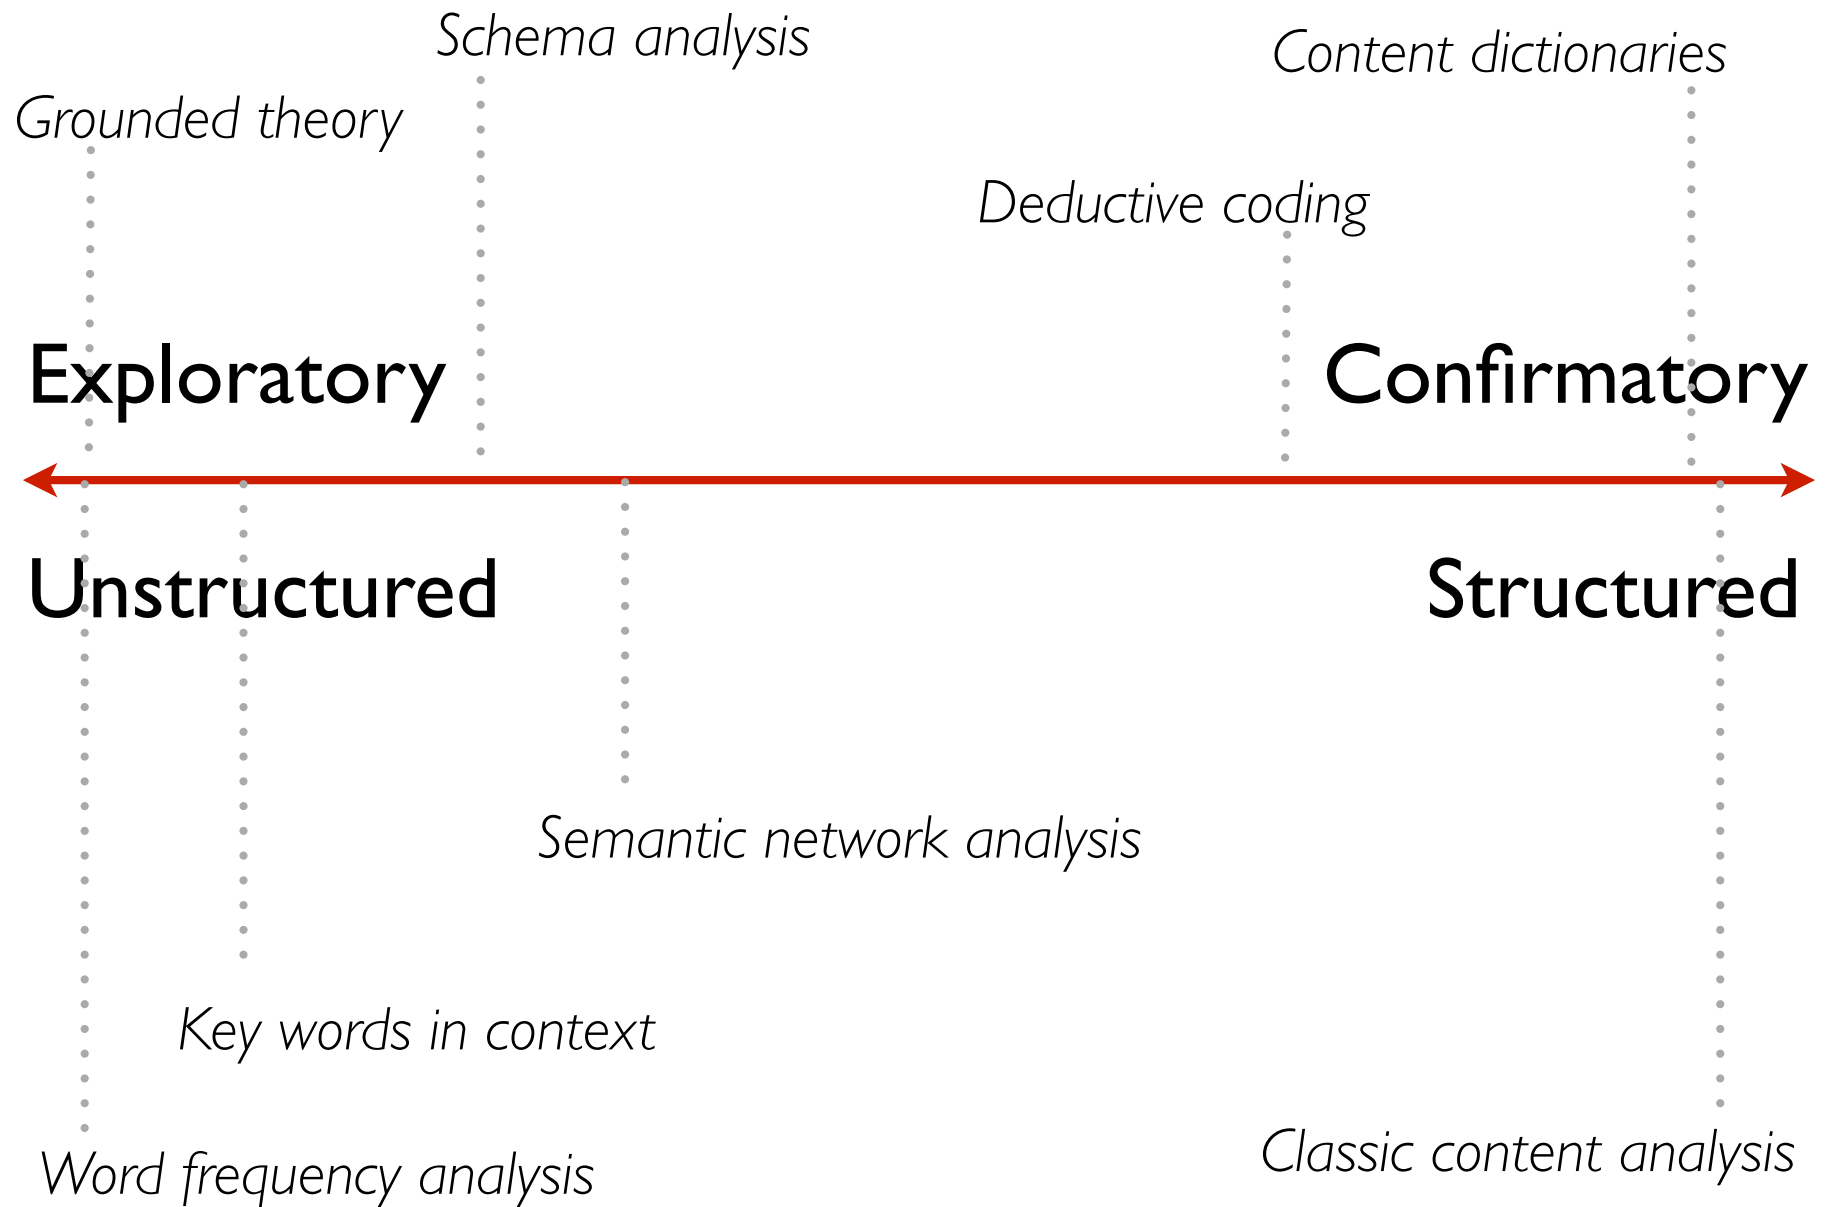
Schema analysis

Content dictionaries

Grounded theory

Deductive coding

Exploratory

Confirmatory

Unstructured

Structured

Semantic network analysis

Key words in context

Word frequency analysis

Classic content analysis